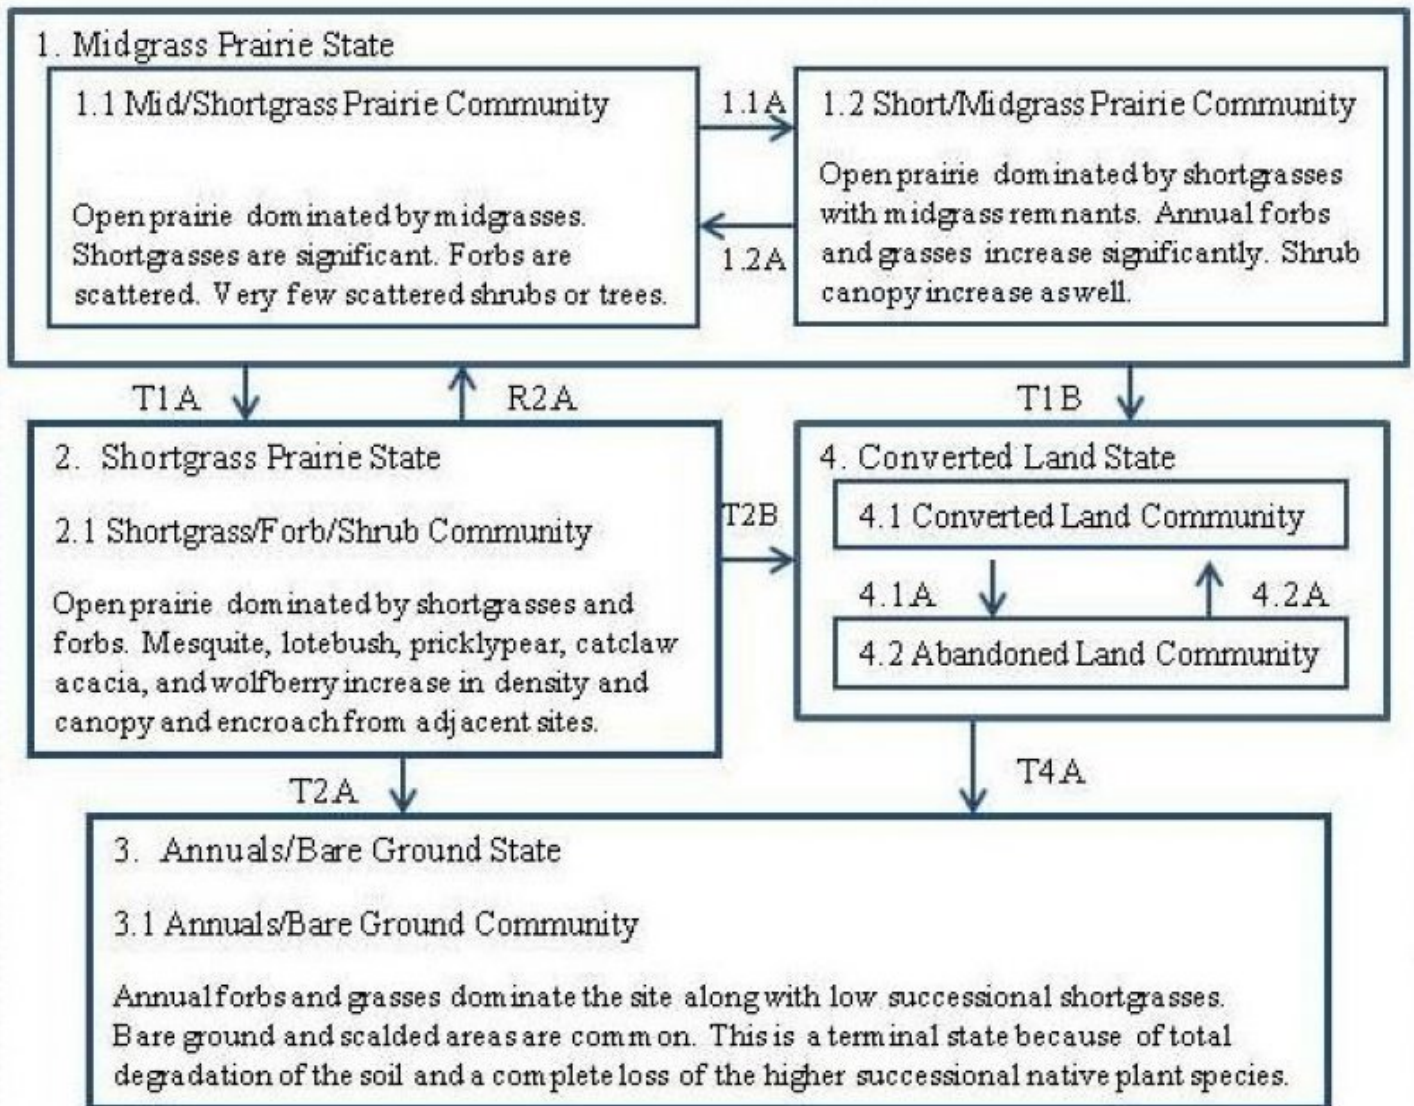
1. Midgrass Prairie State

1.1 Mid/Shortgrass Prairie Community

Open prairie dominated by midgrasses. Shortgrasses are significant. Forbs are scattered. Very few scattered shrubs or trees.

1.1A

1.2A

1.2 Short/Midgrass Prairie Community

Open prairie dominated by shortgrasses with midgrass remnants. Annual forbs and grasses increase significantly. Shrub canopy increase as well.

T1A

R2A

T1B

2. Shortgrass Prairie State

2.1 Shortgrass/Forb/Shrub Community

Open prairie dominated by shortgrasses and forbs. Mesquite, lotebush, pricklypear, catclaw acacia, and wolfberry increase in density and canopy and encroach from adjacent sites.

T2B

4. Converted Land State

4.1 Converted Land Community

4.1A

4.2A

4.2 Abandoned Land Community

T2A

T4A

3. Annuals/Bare Ground State

3.1 Annuals/Bare Ground Community

Annual forbs and grasses dominate the site along with low successional shortgrasses. Bare ground and scalded areas are common. This is a terminal state because of total degradation of the soil and a complete loss of the higher successional native plant species.